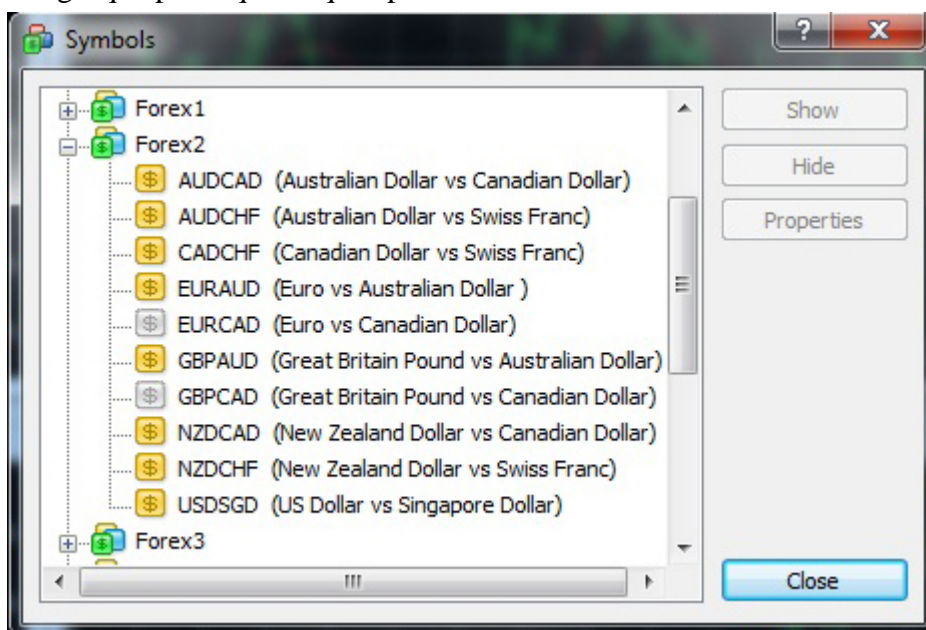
Symbols

?

X

Forex1

Forex2

AUDCAD (Australian Dollar vs Canadian Dollar)

AUDCHF (Australian Dollar vs Swiss Franc)

CADCHF (Canadian Dollar vs Swiss Franc)

EURAUD (Euro vs Australian Dollar )

EURCAD (Euro vs Canadian Dollar)

GBPAUD (Great Britain Pound vs Australian Dollar)

GBPCAD (Great Britain Pound vs Canadian Dollar)

NZDCAD (New Zealand Dollar vs Canadian Dollar)

NZDCHF (New Zealand Dollar vs Swiss Franc)

USDSGD (US Dollar vs Singapore Dollar)

Forex3

Show

Hide

Properties

Close